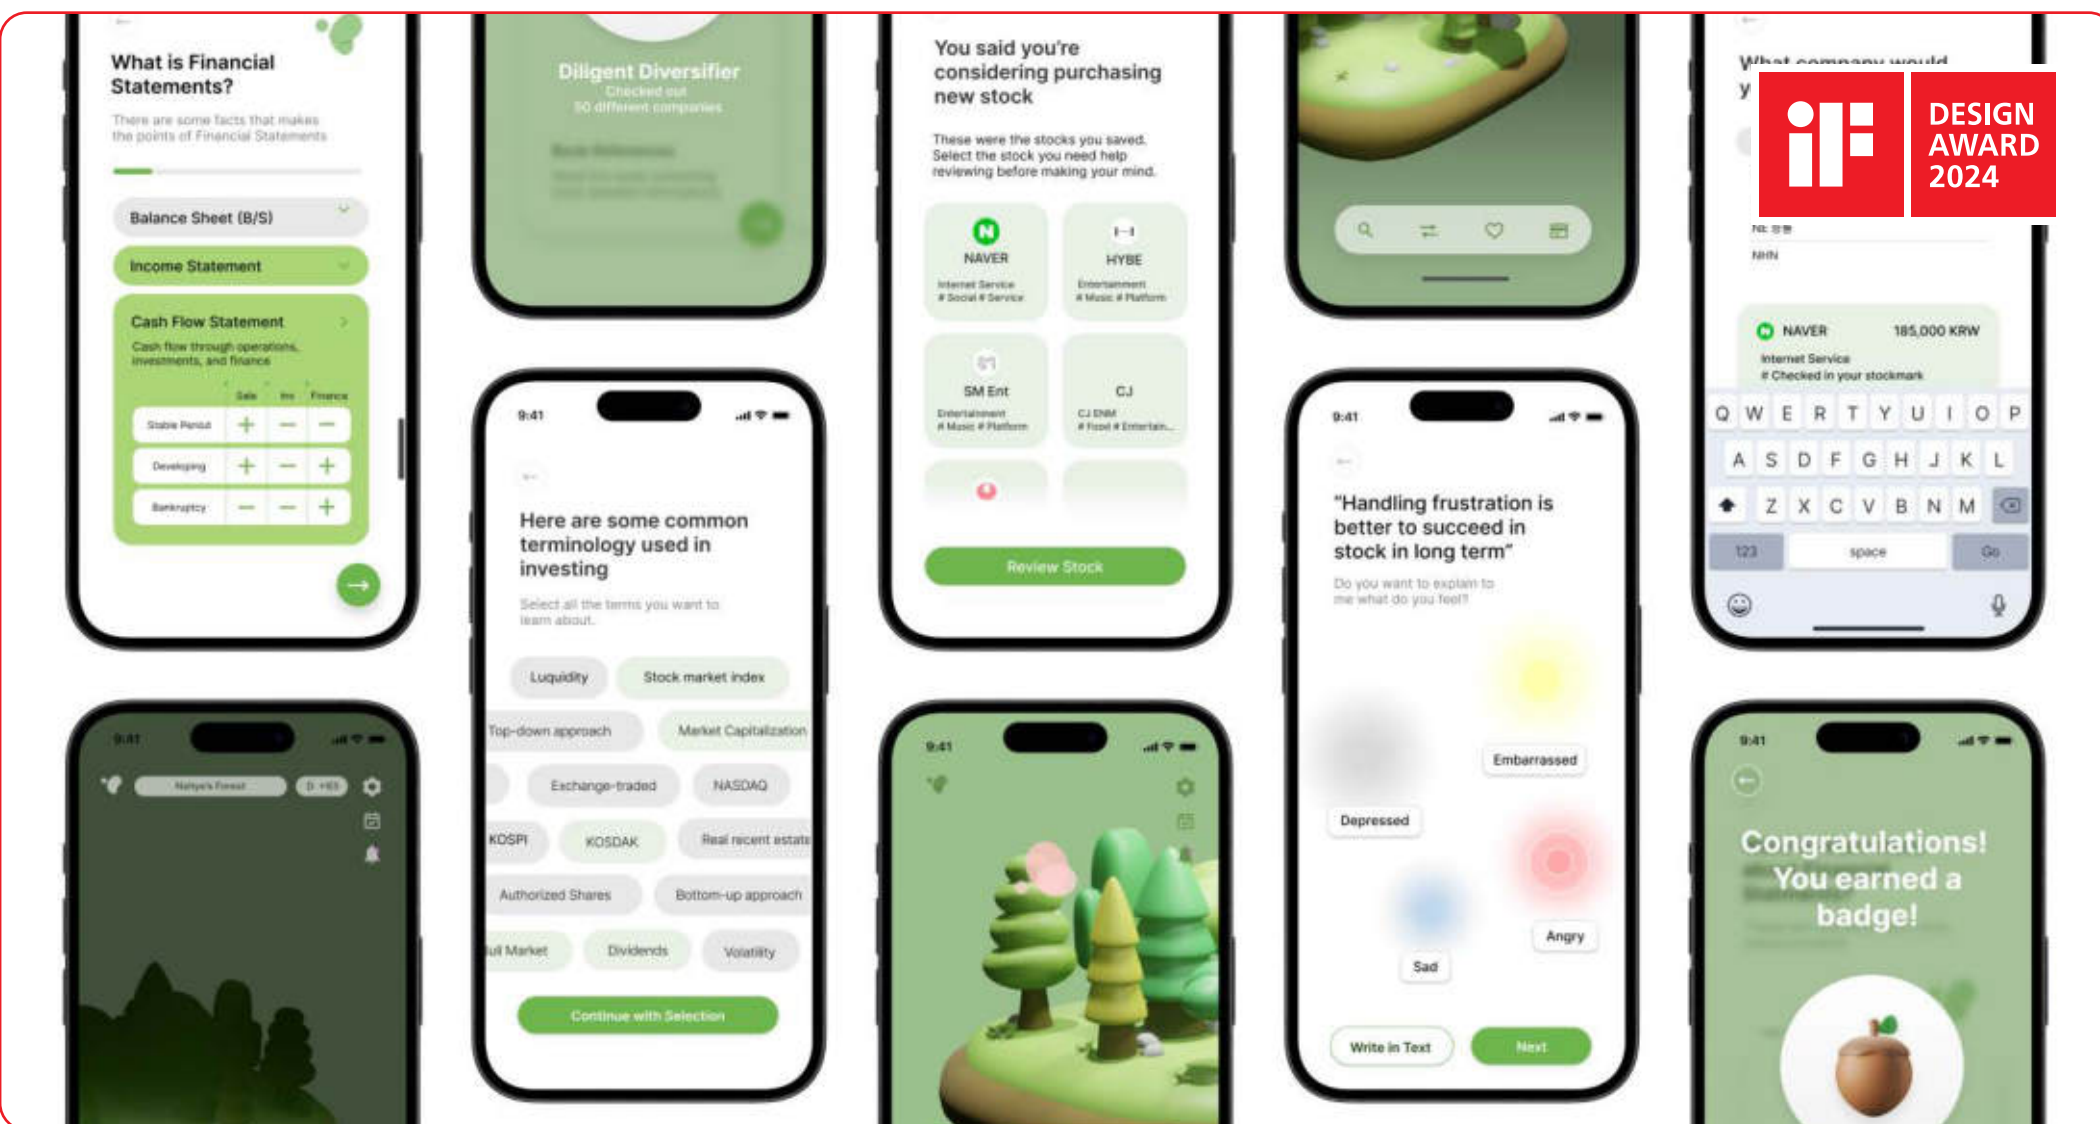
What is Financial Statements?

There are some facts that makes the points of Financial Statements

Balance Sheet (B/S)

Income Statement

Cash Flow Statement

Cash flow through operations, investments, and finance

| | Sale | Inv | Finance |
|---|---|---|---|
| Stable Period | + | − | − |
| Developing | + | − | + |
| Bankruptcy | − | − | + |

Diligent Diversifier
Checked out
50 different companies

You said you're considering purchasing new stock

These were the stocks you saved. Select the stock you need help reviewing before making your mind.

NAVER
Internet Service
# Social # Service

HYBE
Entertainment
# Music # Platform

SM Ent
Entertainment
# Music # Platform

CJ
CJ ENM
# Food # Entertain...

Review Stock

What company would
y

NAVER 185,000 KRW
Internet Service
# Checked in your stockmark

NHN

Q W E R T Y U I O P
A S D F G H J K L
Z X C V B N M
123 space Go

iF DESIGN AWARD 2024

9:41

Here are some common terminology used in investing

Select all the terms you want to learn about.

Luquidity
Stock market index
Top-down approach
Market Capitalization
Exchange-traded
NASDAQ
KOSPI
KOSDAK
Real recent estate
Authorized Shares
Bottom-up approach
ull Market
Dividends
Volatility

Continue with Selection

9:41

"Handling frustration is better to succeed in stock in long term"

Do you want to explain to me what do you feel?

Embarrassed
Depressed
Angry
Sad

Write in Text
Next

9:41

9:41

9:41

Congratulations! You earned a badge!